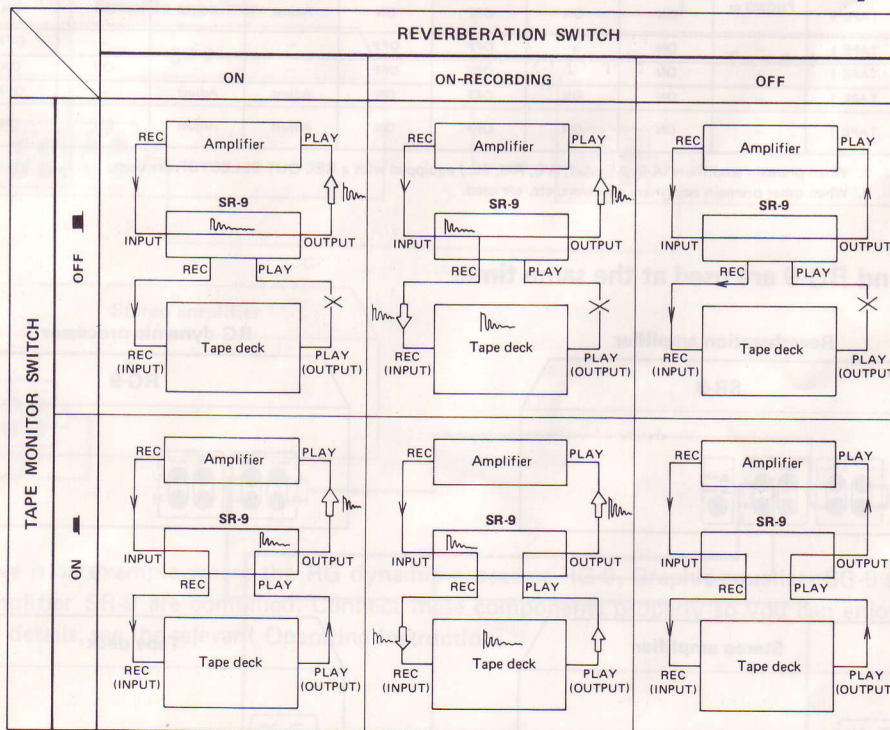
REVERBERATION SWITCH

TAPE MONITOR SWITCH

| | ON | ON-RECORDING | OFF |
|---|---|---|---|
| OFF | REC Amplifier PLAY; SR-9 INPUT OUTPUT; REC PLAY; REC (INPUT) Tape deck PLAY (OUTPUT) | REC Amplifier PLAY; SR-9 INPUT OUTPUT; REC PLAY; REC (INPUT) Tape deck PLAY (OUTPUT) | REC Amplifier PLAY; SR-9 INPUT OUTPUT; REC PLAY; REC (INPUT) Tape deck PLAY (OUTPUT) |
| ON | REC Amplifier PLAY; SR-9 INPUT OUTPUT; REC PLAY; REC (INPUT) Tape deck PLAY (OUTPUT) | REC Amplifier PLAY; SR-9 INPUT OUTPUT; REC PLAY; REC (INPUT) Tape deck PLAY (OUTPUT) | REC Amplifier PLAY; SR-9 INPUT OUTPUT; REC PLAY; REC (INPUT) Tape deck PLAY (OUTPUT) |